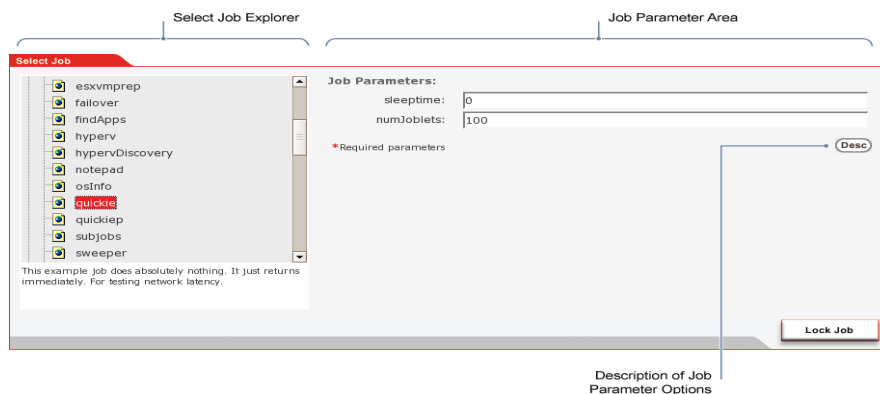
Select Job Explorer

Job Parameter Area

Select Job

esxvmprep
failover
findApps
hyperv
hypervDiscovery
notepad
osInfo
quickie
quickiep
subjobs
sweeper

This example job does absolutely nothing. It just returns immediately. For testing network latency.

Job Parameters:

sleeptime: 0
numJoblets: 100

*Required parameters

Desc

Lock Job

Description of Job Parameter Options